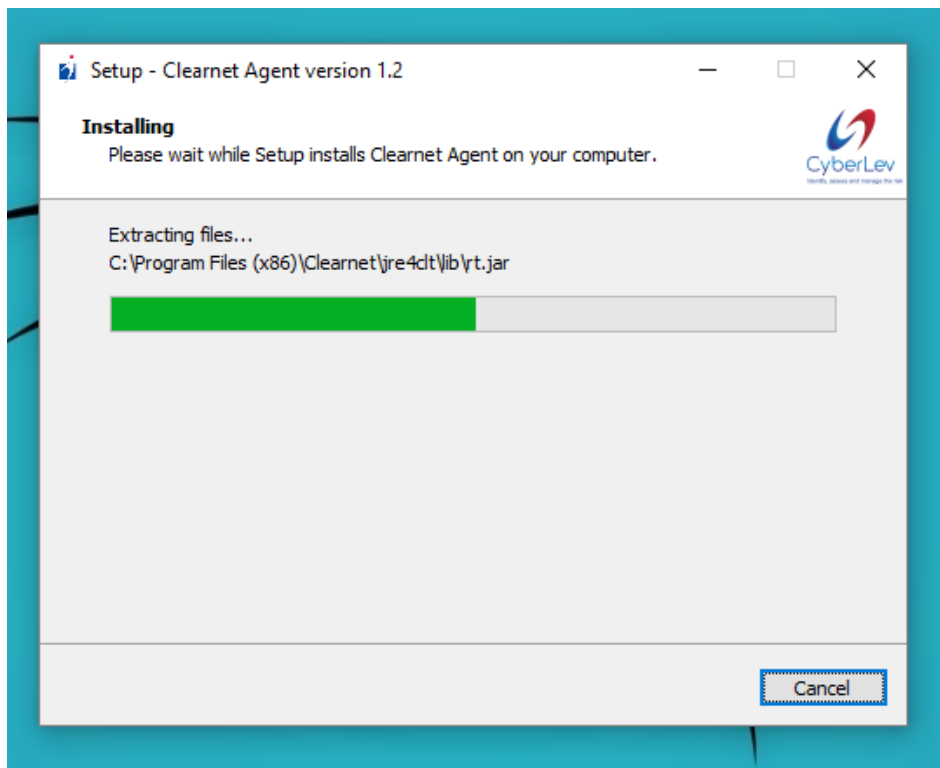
Setup - Clearnet Agent version 1.2

Installing

Please wait while Setup installs Clearnet Agent on your computer.

CyberLev

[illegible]

Extracting files...

C:\Program Files (x86)\Clearnet\jre4clt\lib\rt.jar

Cancel